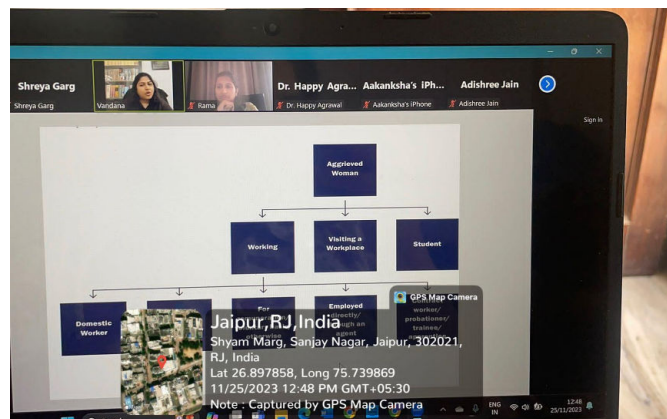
Shreya Garg
Shreya Garg
Vandana
Rama
Dr. Happy Agra...
Dr. Happy Agrawal
Aakanksha's iPh...
Aakanksha's iPhone
Adishree Jain
Adishree Jain
Sign in

Aggrieved Woman

Working

Visiting a Workplace

Student

Domestic Worker

For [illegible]

Employed directly/ through an agent

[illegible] worker/ probationer/ trainee/ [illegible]

GPS Map Camera

Jaipur,RJ,India
Shyam Marg, Sanjay Nagar, Jaipur, 302021, RJ, India
Lat 26.897858, Long 75.739869
11/25/2023 12:48 PM GMT+05:30
Note : Captured by GPS Map Camera

ENG IN
12:48
25/11/2023